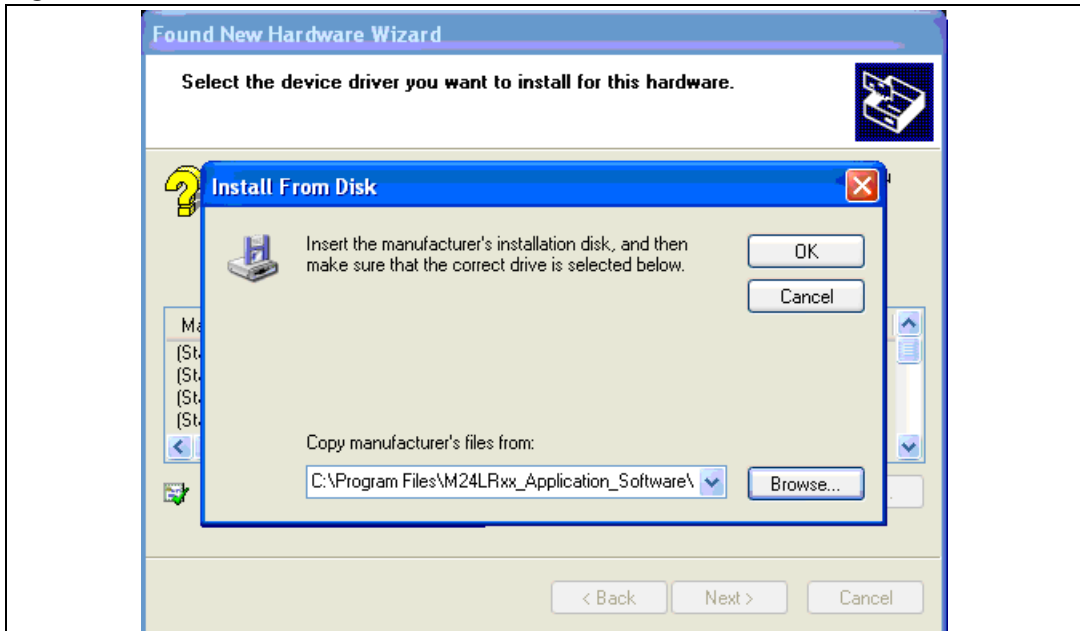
Found New Hardware Wizard

Select the device driver you want to install for this hardware.

Install From Disk

Insert the manufacturer's installation disk, and then make sure that the correct drive is selected below.

OK

Cancel

Ma
(St
(St
(St
(St

Copy manufacturer's files from:

C:\Program Files\M24LRxx_Application_Software\

Browse...

< Back

Next >

Cancel